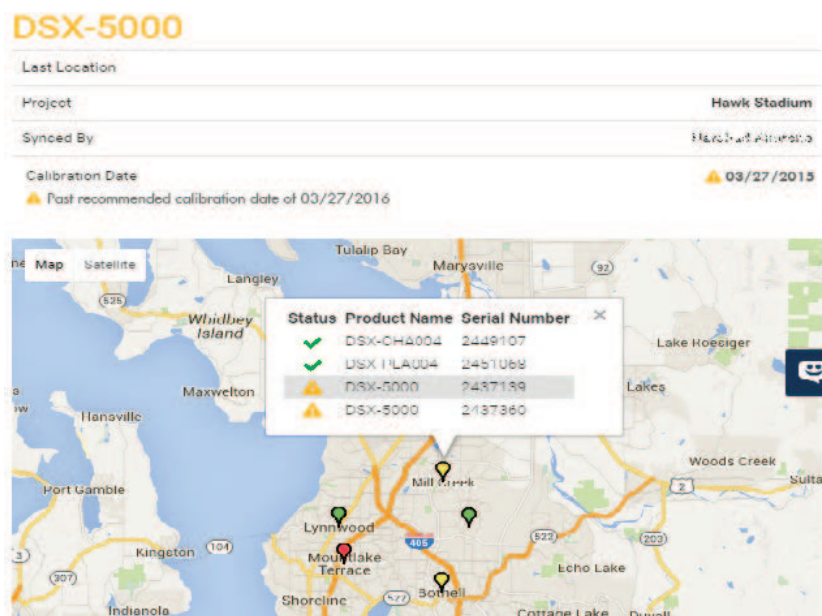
DSX-5000

Last Location

Project Hawk Stadium

Synced By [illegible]

Calibration Date 03/27/2015

Past recommended calibration date of 03/27/2016

Map Satellite

Tulalip Bay
Marysville
(92)
Langley
(525)
Whidbey Island
Lake Roesiger
Maxwelton
Lakes
Hansville
Woods Creek
Port Gamble
Mill Creek
(2)
Sulta
Lynnwood
(522)
(203)
Kingston (104)
405
Mountlake Terrace
Echo Lake
(307)
Shoreline
(527) Bothell
Indianola
Cottage Lake
Duvall

| Status | Product Name | Serial Number |
|---|---|---|
| ✓ | DSX-CHA004 | 2449107 |
| ✓ | DSX-PLA004 | 2451069 |
| ⚠ | DSX-5000 | 2437139 |
| ⚠ | DSX-5000 | 2437360 |